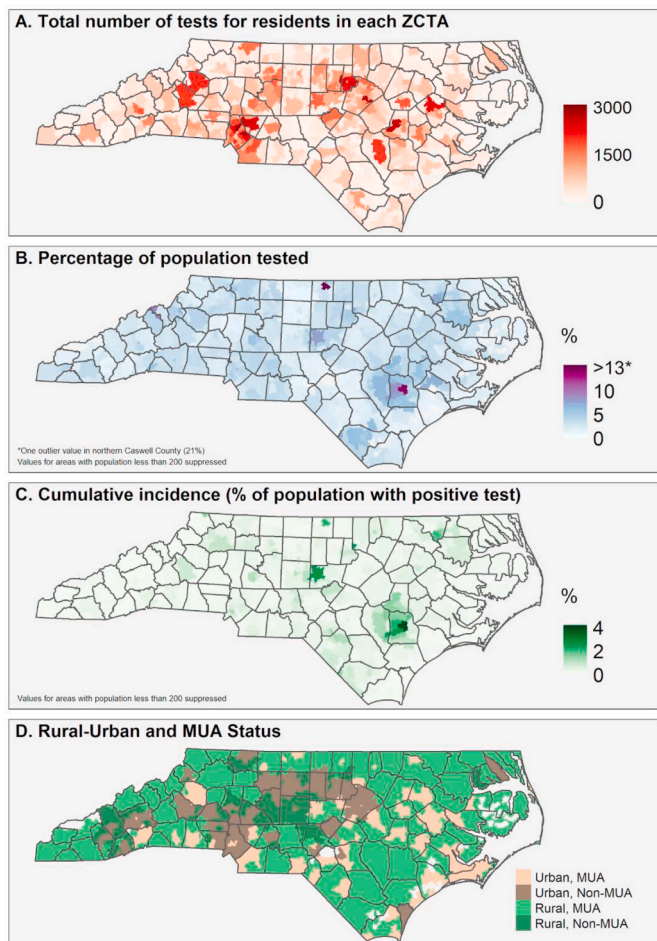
A. Total number of tests for residents in each ZCTA

3000
1500
0

B. Percentage of population tested

%
>13*
10
5
0

*One outlier value in northern Caswell County (21%)
Values for areas with population less than 200 suppressed

C. Cumulative incidence (% of population with positive test)

%
4
2
0

Values for areas with population less than 200 suppressed

D. Rural-Urban and MUA Status

Urban, MUA
Urban, Non-MUA
Rural, MUA
Rural, Non-MUA